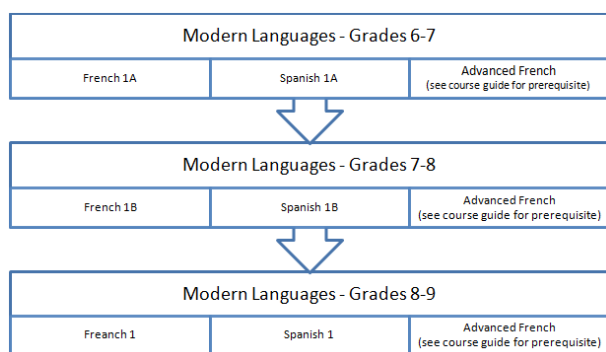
Modern Languages - Grades 6-7

| French 1A | Spanish 1A | Advanced French (see course guide for prerequisite) |
|---|---|---|

Modern Languages - Grades 7-8

| French 1B | Spanish 1B | Advanced French (see course guide for prerequisite) |
|---|---|---|

Modern Languages - Grades 8-9

| Freanch 1 | Spanish 1 | Advanced French (see course guide for prerequisite) |
|---|---|---|